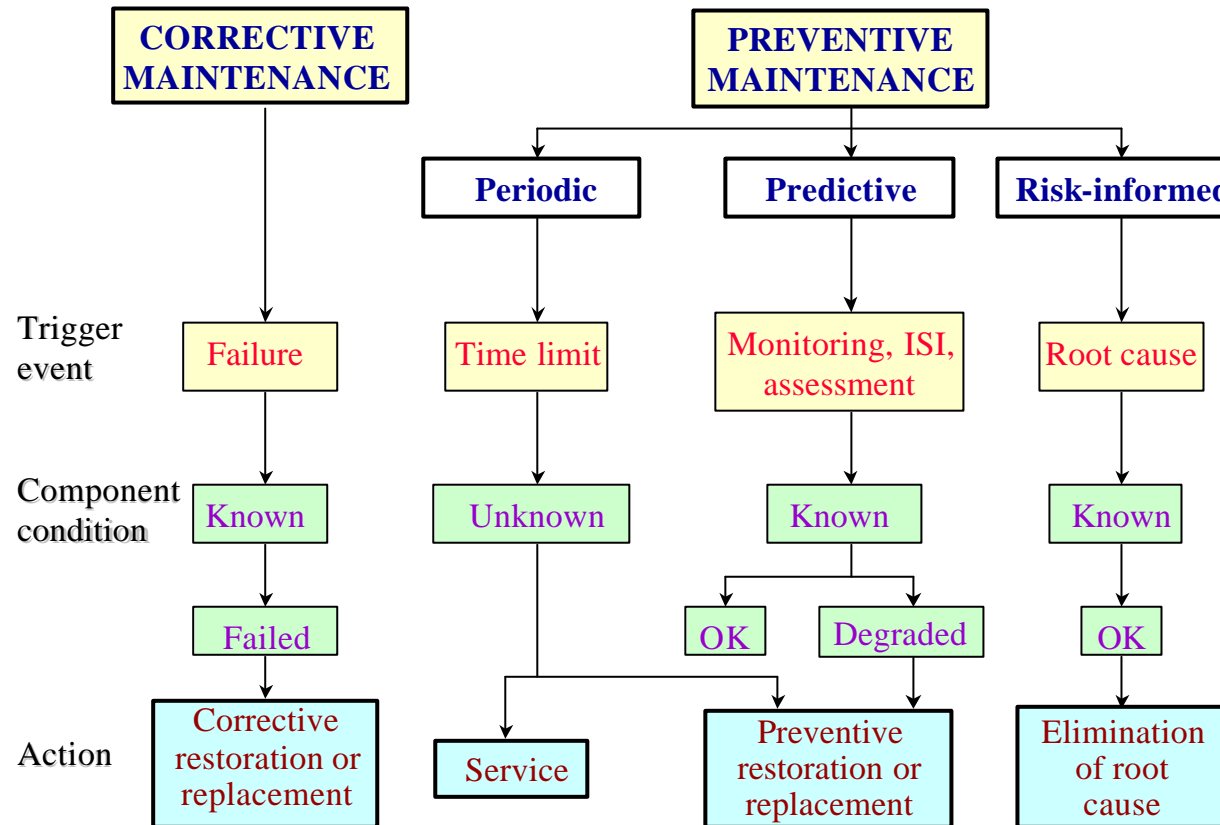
CORRECTIVE MAINTENANCE

PREVENTIVE MAINTENANCE

Periodic

Predictive

Risk-informe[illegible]

Trigger event

Failure

Time limit

Monitoring, ISI, assessment

Root cause

Component condition

Known

Unknown

Known

Known

Failed

OK

Degraded

OK

Action

Corrective restoration or replacement

Service

Preventive restoration or replacement

Elimination of root cause